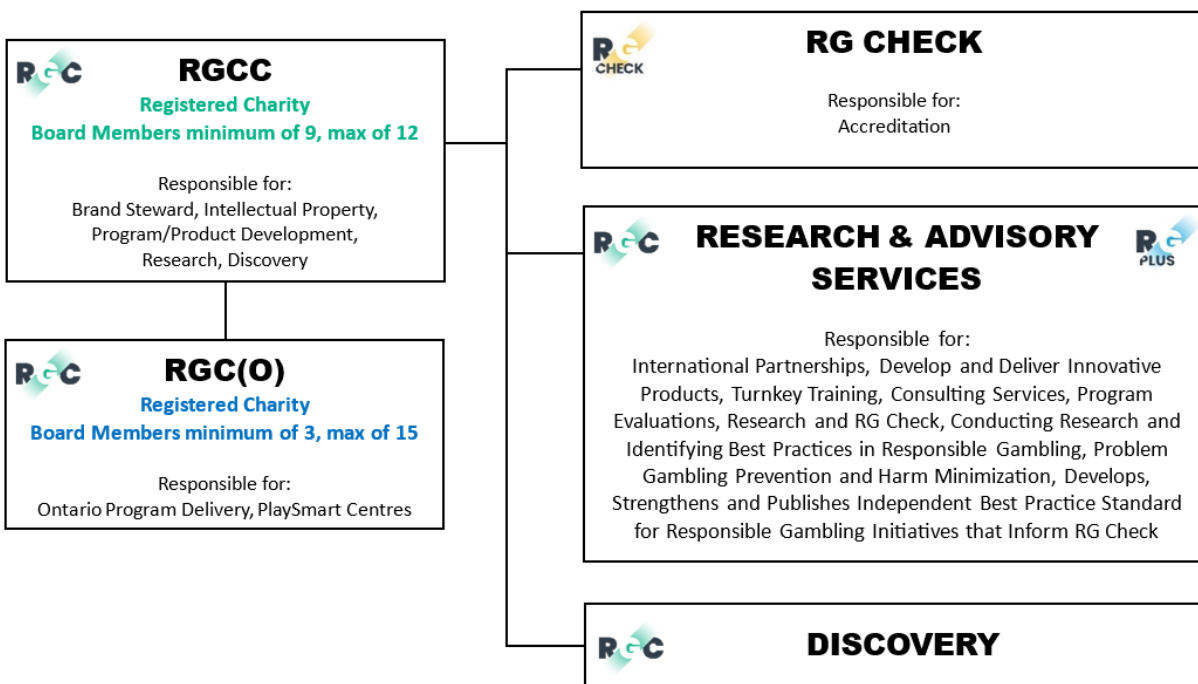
RGC

RGCC
Registered Charity
Board Members minimum of 9, max of 12

Responsible for:
Brand Steward, Intellectual Property, Program/Product Development, Research, Discovery

RGC

RGC(O)
Registered Charity
Board Members minimum of 3, max of 15

Responsible for:
Ontario Program Delivery, PlaySmart Centres

RG CHECK

RG CHECK
Responsible for:
Accreditation

RGC

RESEARCH & ADVISORY SERVICES

RG PLUS

Responsible for:
International Partnerships, Develop and Deliver Innovative Products, Turnkey Training, Consulting Services, Program Evaluations, Research and RG Check, Conducting Research and Identifying Best Practices in Responsible Gambling, Problem Gambling Prevention and Harm Minimization, Develops, Strengthens and Publishes Independent Best Practice Standard for Responsible Gambling Initiatives that Inform RG Check

RGC

DISCOVERY